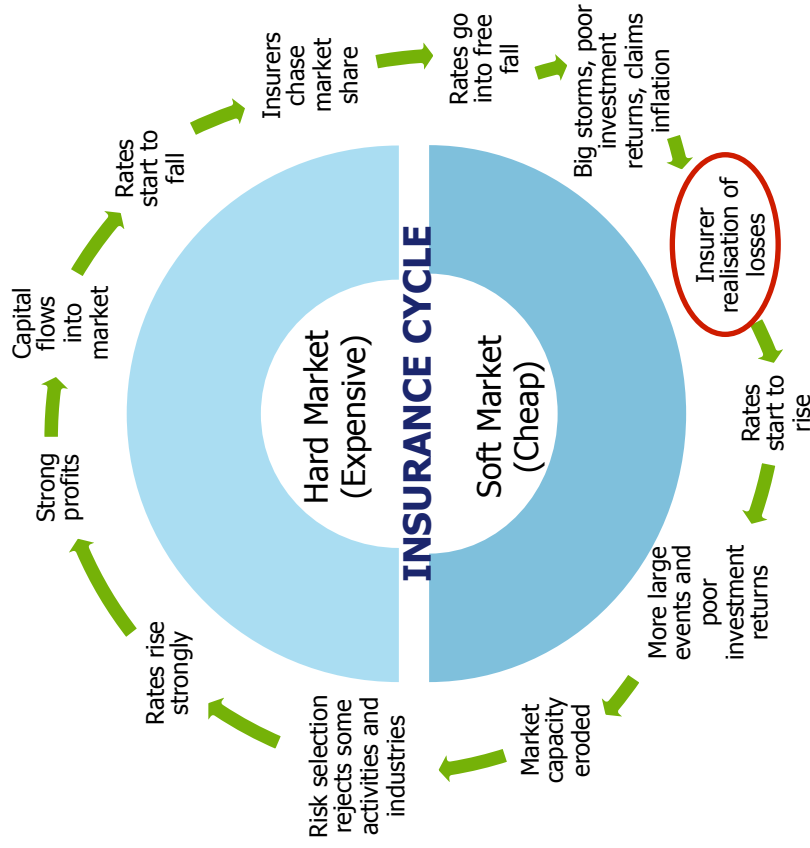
INSURANCE CYCLE

Hard Market (Expensive)

Soft Market (Cheap)

Insurer realisation of losses

Rates start to rise

More large events and poor investment returns

Market capacity eroded

Risk selection rejects some activities and industries

Rates rise strongly

Strong profits

Capital flows into market

Rates start to fall

Insurers chase market share

Rates go into free fall

Big storms, poor investment returns, claims inflation